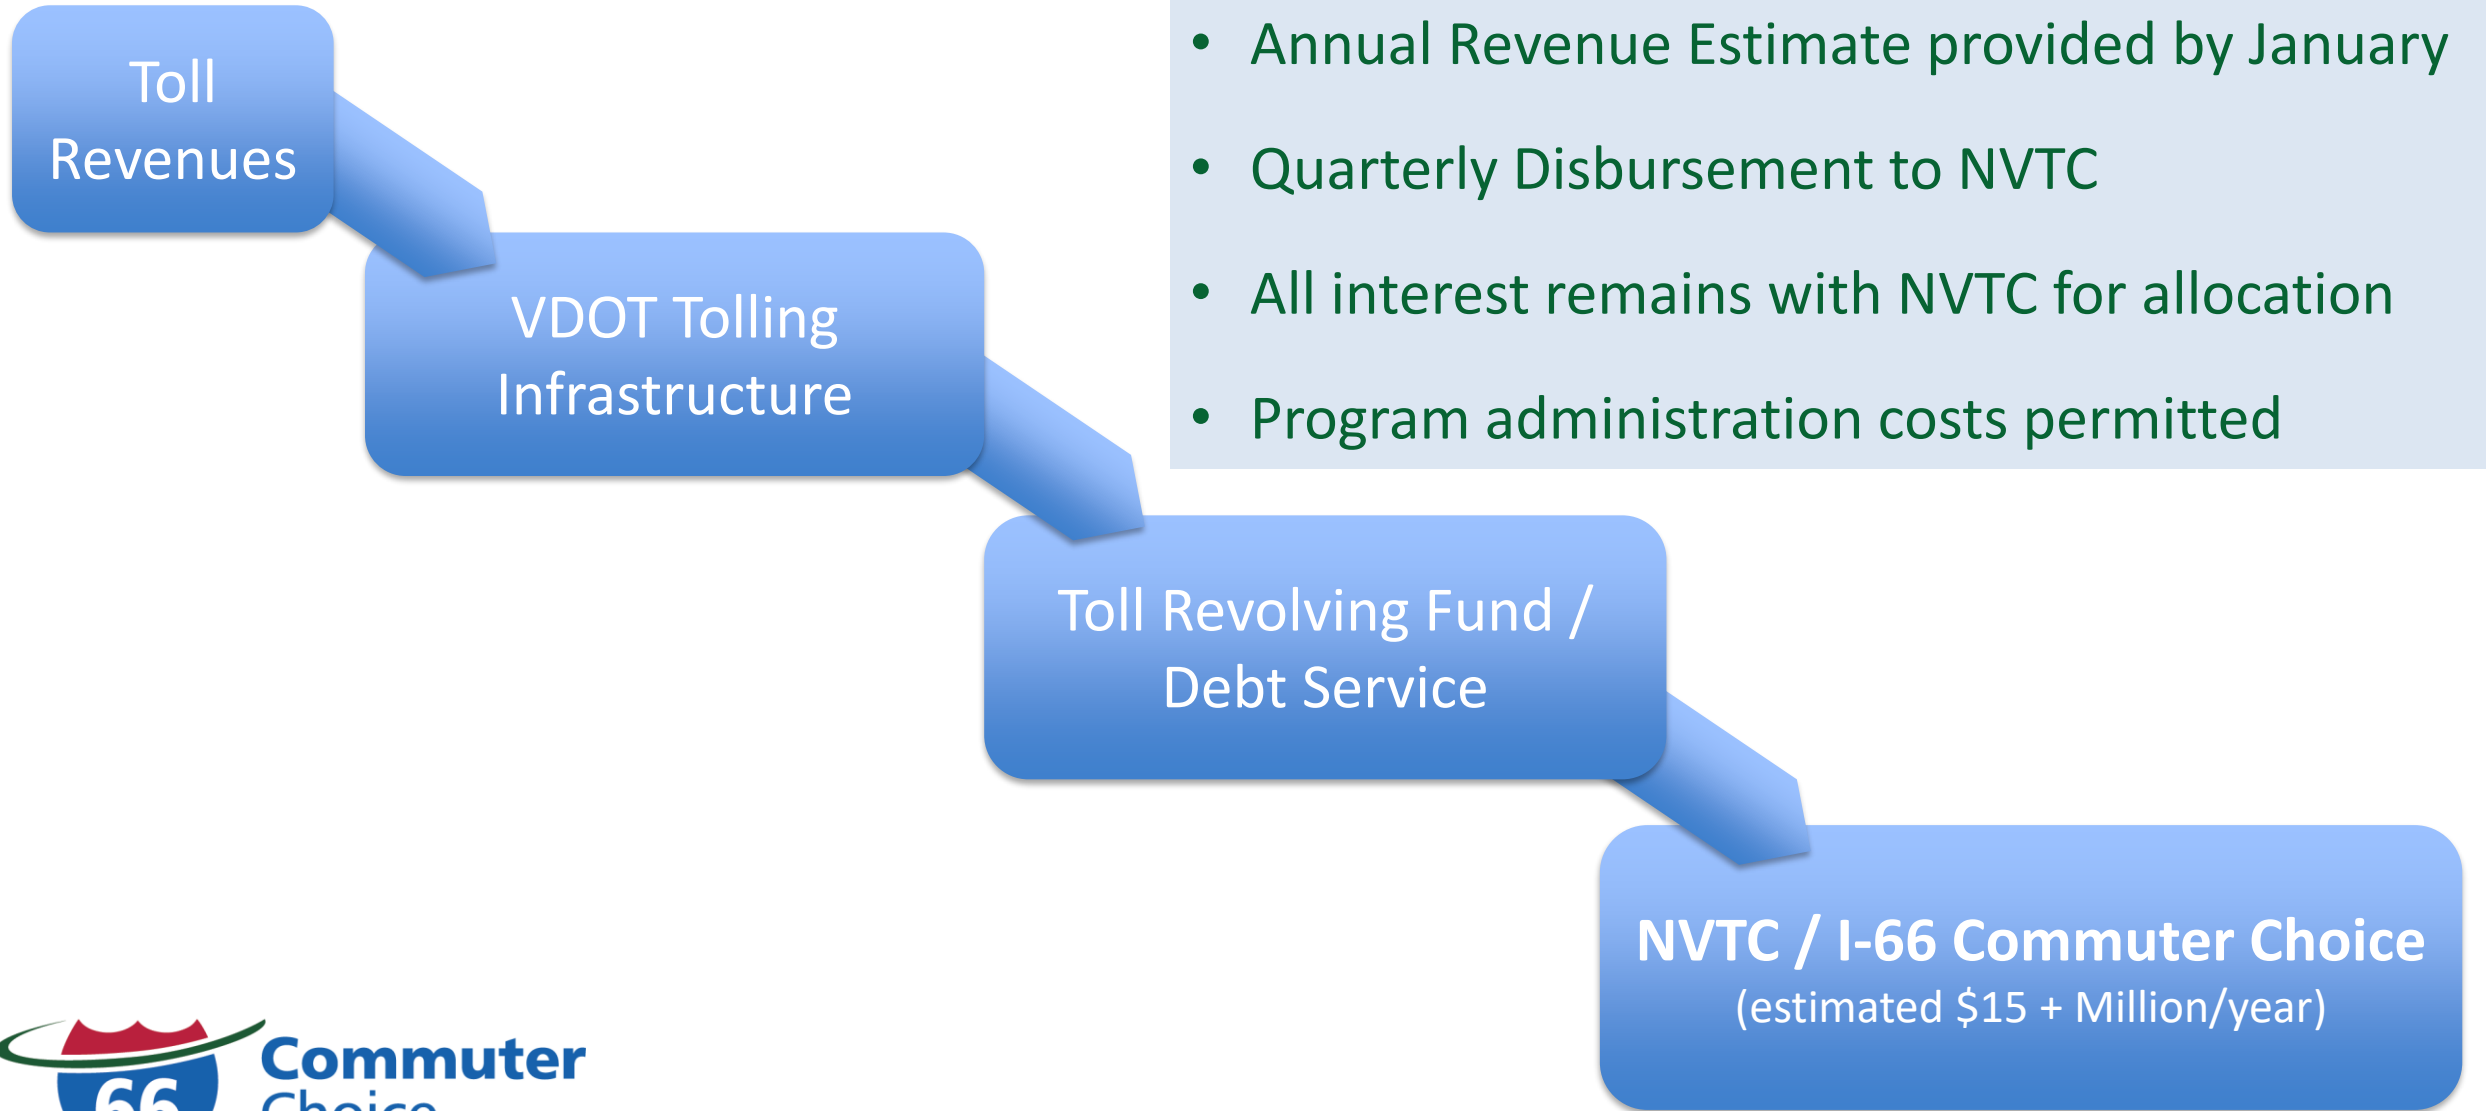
Toll Revenues

VDOT Tolling Infrastructure

Toll Revolving Fund / Debt Service

NVTC / I-66 Commuter Choice
(estimated $15 + Million/year)

- Annual Revenue Estimate provided by January
- Quarterly Disbursement to NVTC
- All interest remains with NVTC for allocation
- Program administration costs permitted

66 Commuter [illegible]